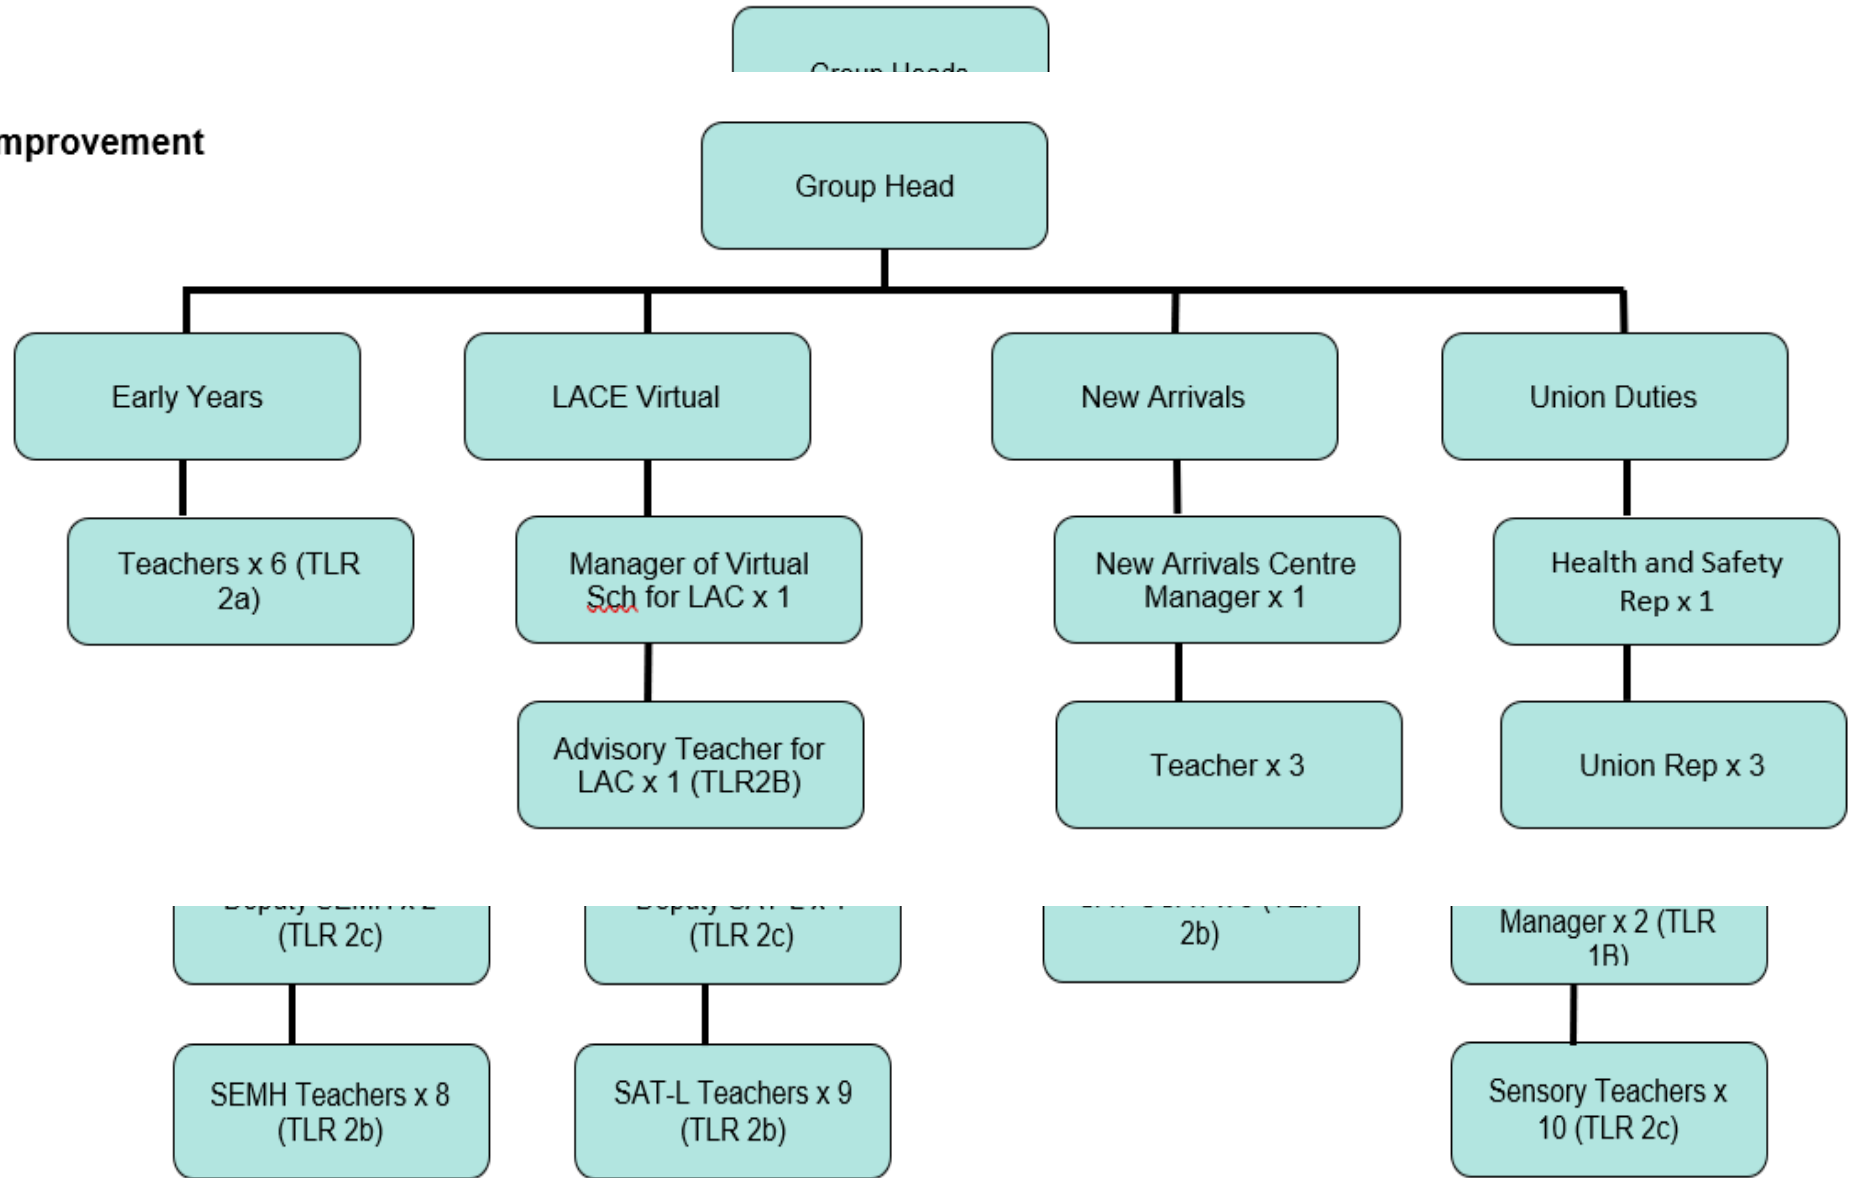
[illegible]

mprovement

Group Head

Early Years

LACE Virtual

New Arrivals

Union Duties

Teachers x 6 (TLR 2a)

Manager of Virtual Sch for LAC x 1

New Arrivals Centre Manager x 1

Health and Safety Rep x 1

Advisory Teacher for LAC x 1 (TLR2B)

Teacher x 3

Union Rep x 3

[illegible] (TLR 2c)

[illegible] (TLR 2c)

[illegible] 2b)

Manager x 2 (TLR 1B)

SEMH Teachers x 8 (TLR 2b)

SAT-L Teachers x 9 (TLR 2b)

Sensory Teachers x 10 (TLR 2c)